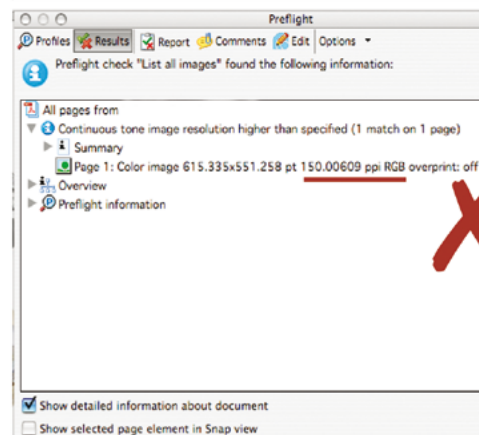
Preflight

Profiles Results Report Comments Edit Options

Preflight check "List all images" found the following information:

All pages from
Continuous tone image resolution higher than specified (1 match on 1 page)
Summary
Page 1: Color image 615.335x551.258 pt 150.00609 ppi RGB overprint: off
Overview
Preflight information

Show detailed information about document
Show selected page element in Snap view